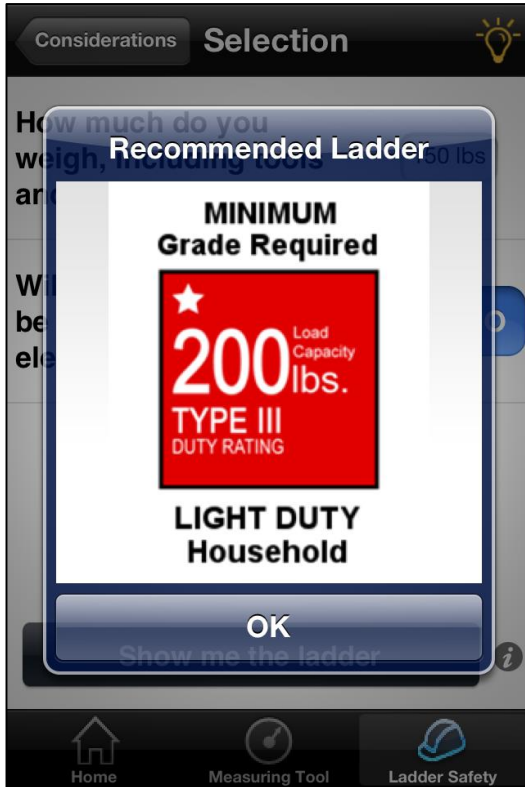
Considerations Selection

How much do you weigh, including tools and

60 lbs

Wi be ele

Recommended Ladder

MINIMUM
Grade Required

★

200 Load Capacity lbs.

TYPE III
DUTY RATING

LIGHT DUTY
Household

OK

Show me the ladder

Home Measuring Tool Ladder Safety